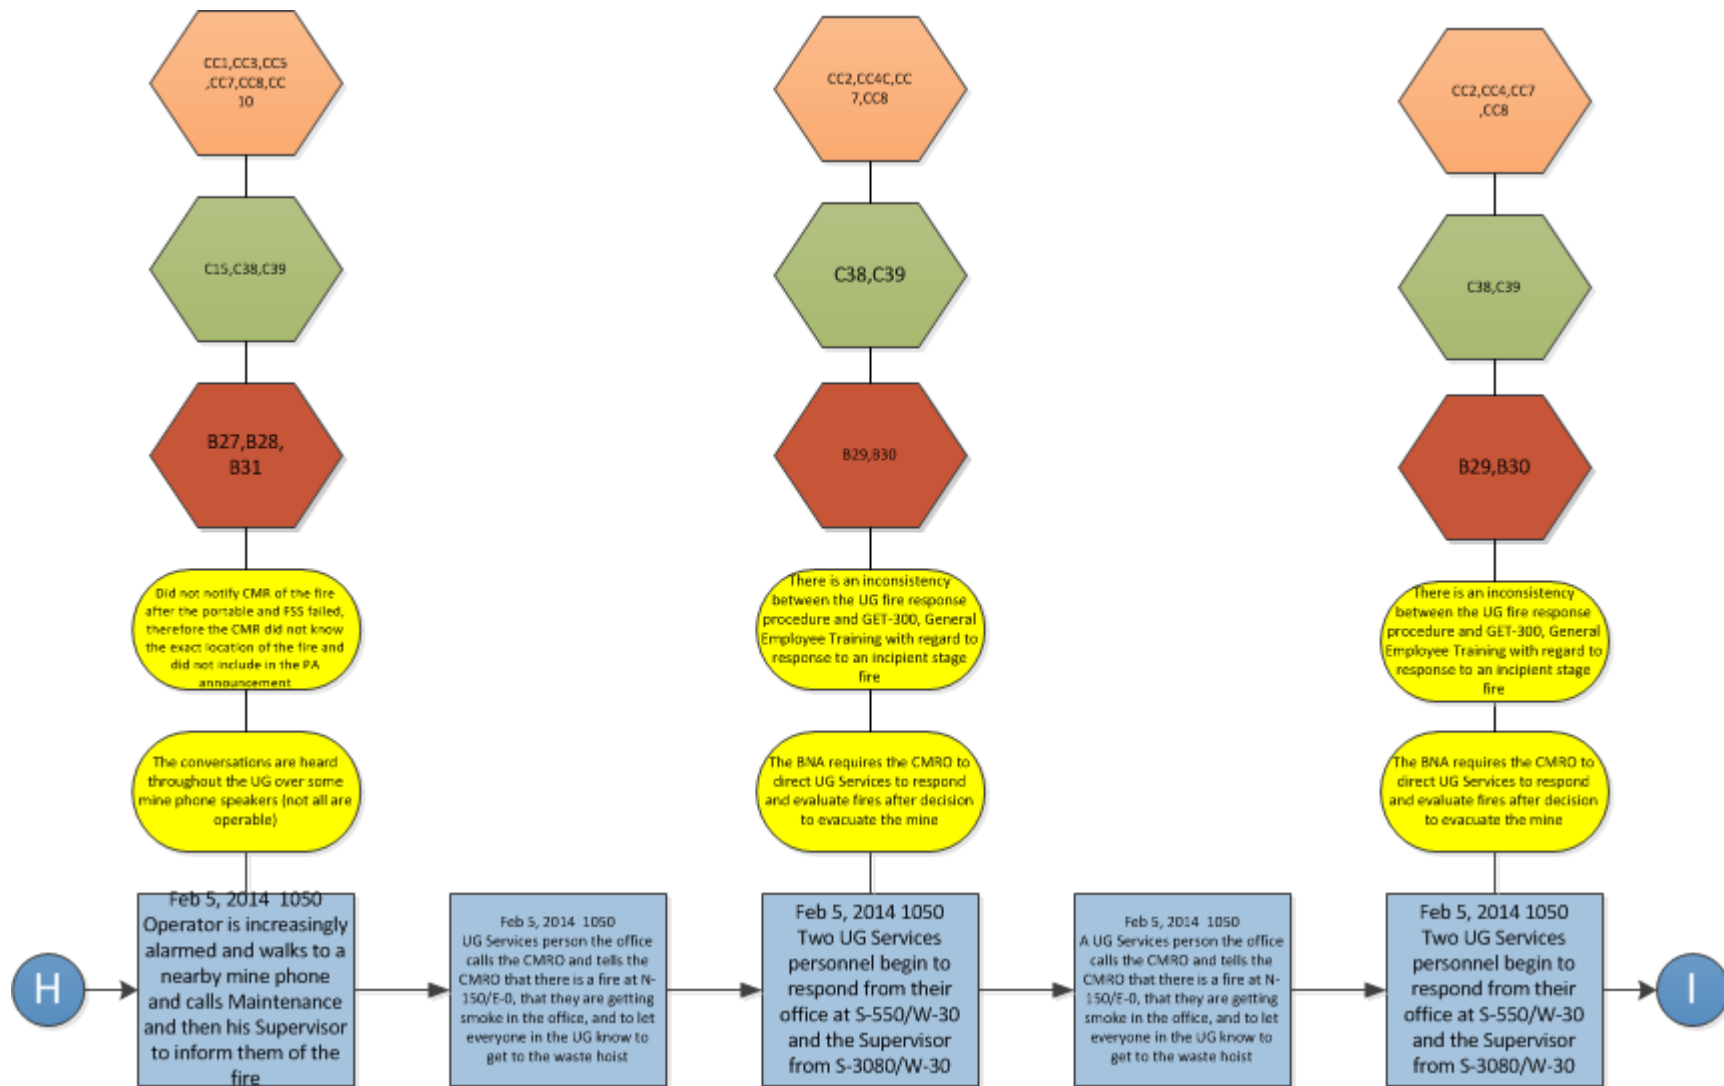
CC1,CC3,CC5,CC7,CC8,CC10

C15,C38,C39

B27,B28,B31

Did not notify CMR of the fire after the portable and FSS failed, therefore the CMR did not know the exact location of the fire and did not include in the PA announcement

The conversations are heard throughout the UG over some mine phone speakers (not all are operable)

CC2,CC4C,CC7,CC8

C38,C39

B29,B30

There is an inconsistency between the UG fire response procedure and GET-300, General Employee Training with regard to response to an incipient stage fire

The BNA requires the CMRO to direct UG Services to respond and evaluate fires after decision to evacuate the mine

CC2,CC4,CC7,CC8

C38,C39

B29,B30

There is an inconsistency between the UG fire response procedure and GET-300, General Employee Training with regard to response to an incipient stage fire

The BNA requires the CMRO to direct UG Services to respond and evaluate fires after decision to evacuate the mine

H

Feb 5, 2014 1050
Operator is increasingly alarmed and walks to a nearby mine phone and calls Maintenance and then his Supervisor to inform them of the fire

Feb 5, 2014 1050
UG Services person the office calls the CMRO and tells the CMRO that there is a fire at N-150/E-0, that they are getting smoke in the office, and to let everyone in the UG know to get to the waste hoist

Feb 5, 2014 1050
Two UG Services personnel begin to respond from their office at S-550/W-30 and the Supervisor from S-3080/W-30

Feb 5, 2014 1050
A UG Services person the office calls the CMRO and tells the CMRO that there is a fire at N-150/E-0, that they are getting smoke in the office, and to let everyone in the UG know to get to the waste hoist

Feb 5, 2014 1050
Two UG Services personnel begin to respond from their office at S-550/W-30 and the Supervisor from S-3080/W-30

I